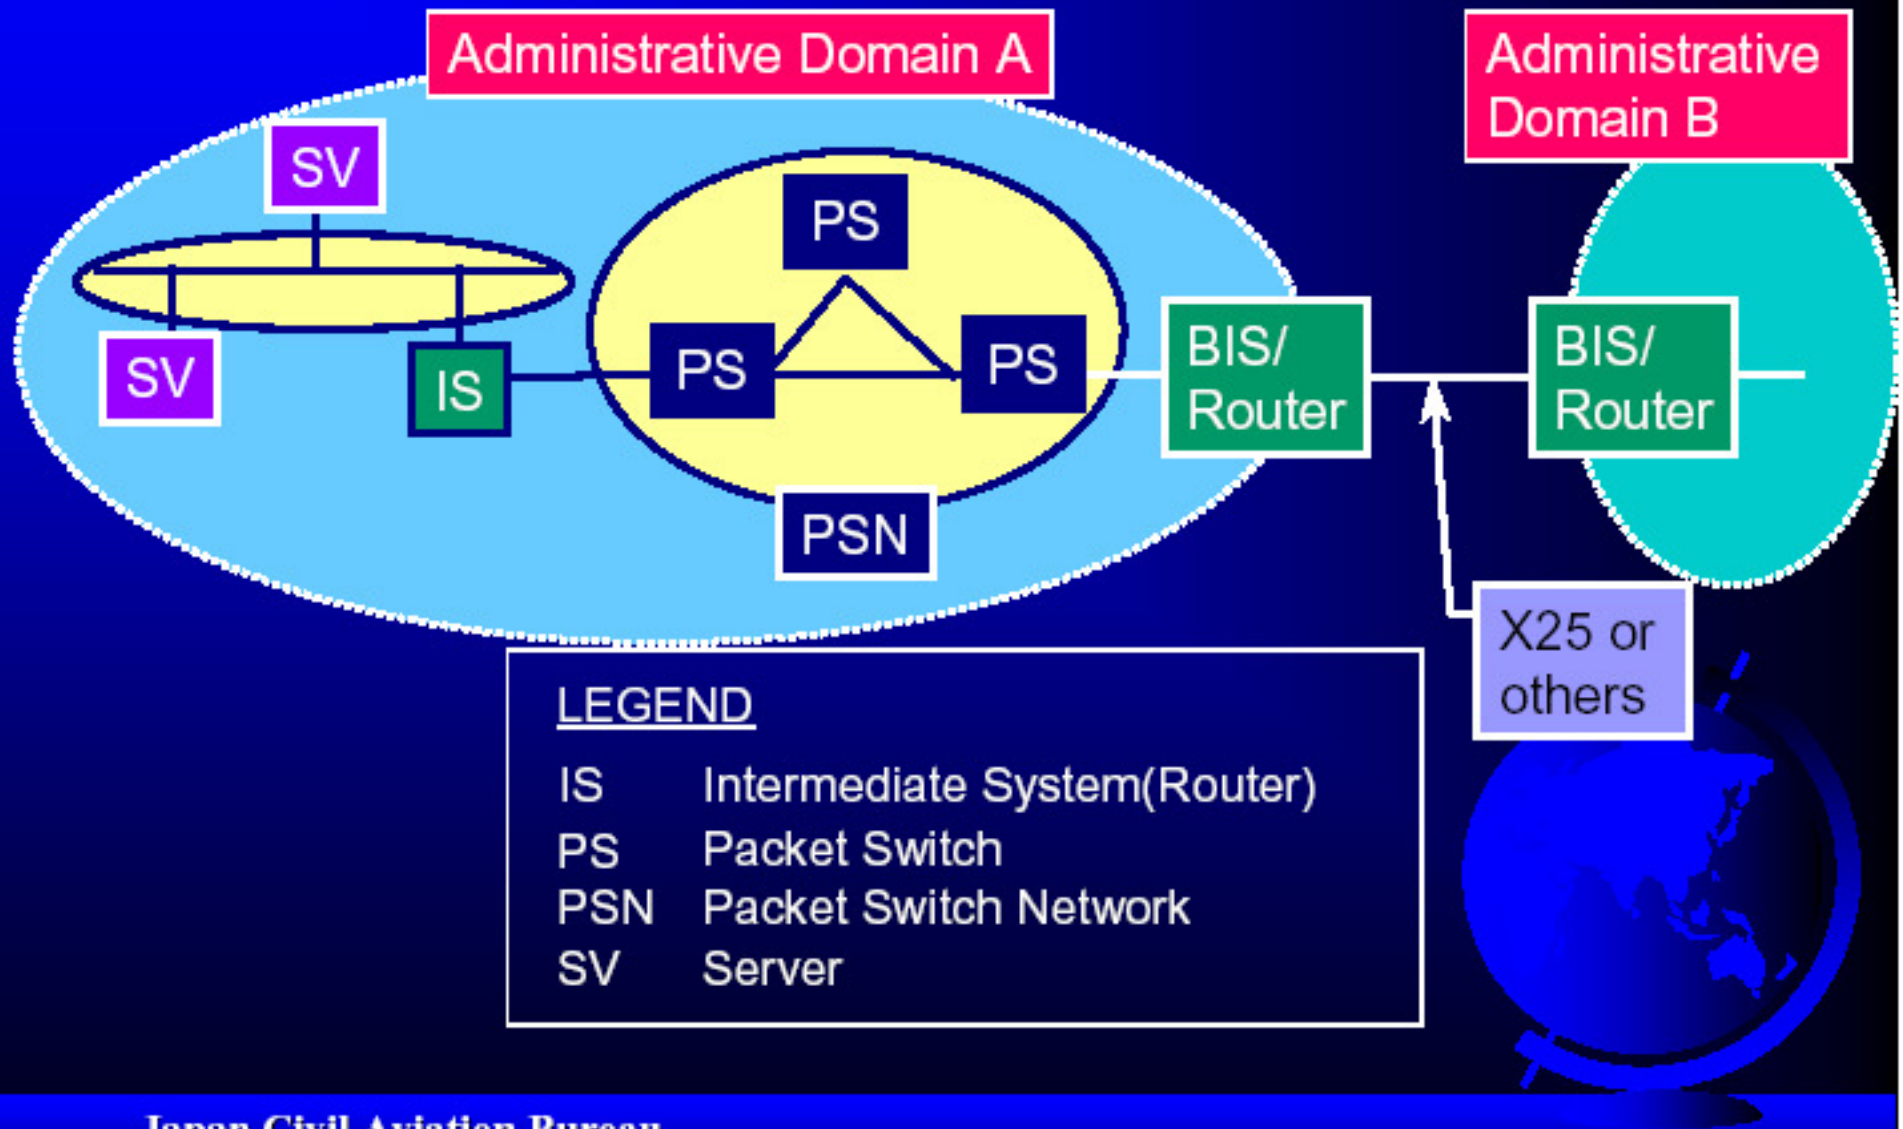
Administrative Domain A

Administrative Domain B

SV

SV

IS

PS

PS

PS

PSN

BIS/ Router

BIS/ Router

X25 or others

LEGEND

| | |
|---|---|
| IS | Intermediate System(Router) |
| PS | Packet Switch |
| PSN | Packet Switch Network |
| SV | Server |

Japan Civil Aviation Bureau